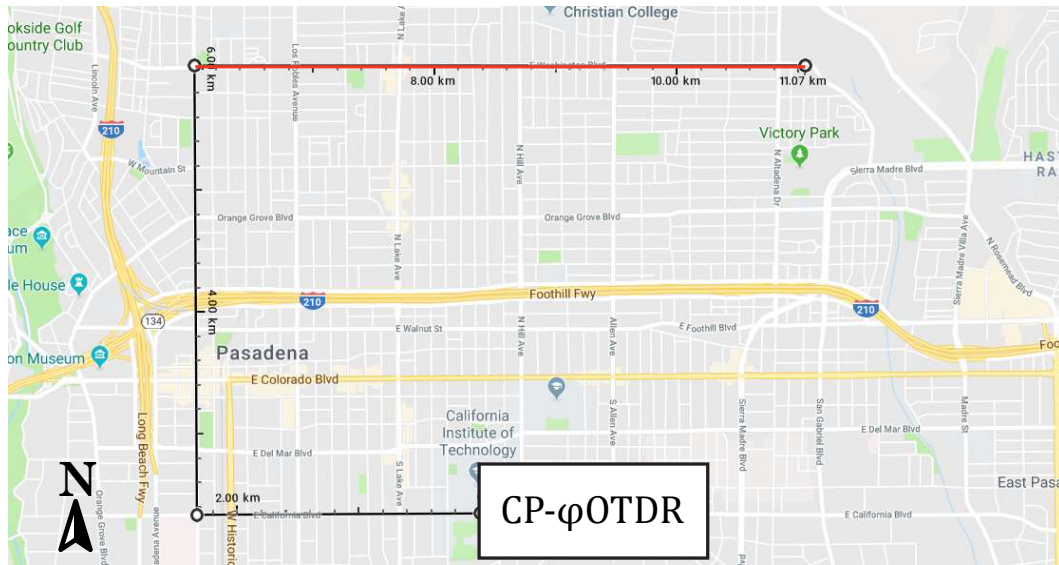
Christian College
okside Golf
ountry Club
6.00 km
E Washington Blvd
8.00 km
10.00 km
11.07 km
Lincoln Ave
Los Robles Avenue
N Lake Ave
210
W Mountain St
N Hill Ave
Victory Park
N Altadena Dr
Sierra Madre Blvd
HAST
RA
Orange Grove Blvd
Orange Grove Blvd
Sierra Madre Villa Ave
N Rosemead Blvd
ace
um
le House
N Lake Ave
Foothill Fwy
210
210
134
4.00 km
E Walnut St
N Hill Ave
Allen Ave
E Foothill Blvd
Foo
on Museum
Pasadena
E Colorado Blvd
Long Beach Fwy
California
Institute of
Technology
S Allen Ave
Sierra Madre Blvd
San Gabriel Blvd
E Del Mar Blvd
Madre St
E Del Mar Blvd
S Lake Ave
N
2.00 km
East Pasa
Orange Grove Blvd
Pasadena Ave
W Historic
E California Blvd
CP-φOTDR
E California Blvd